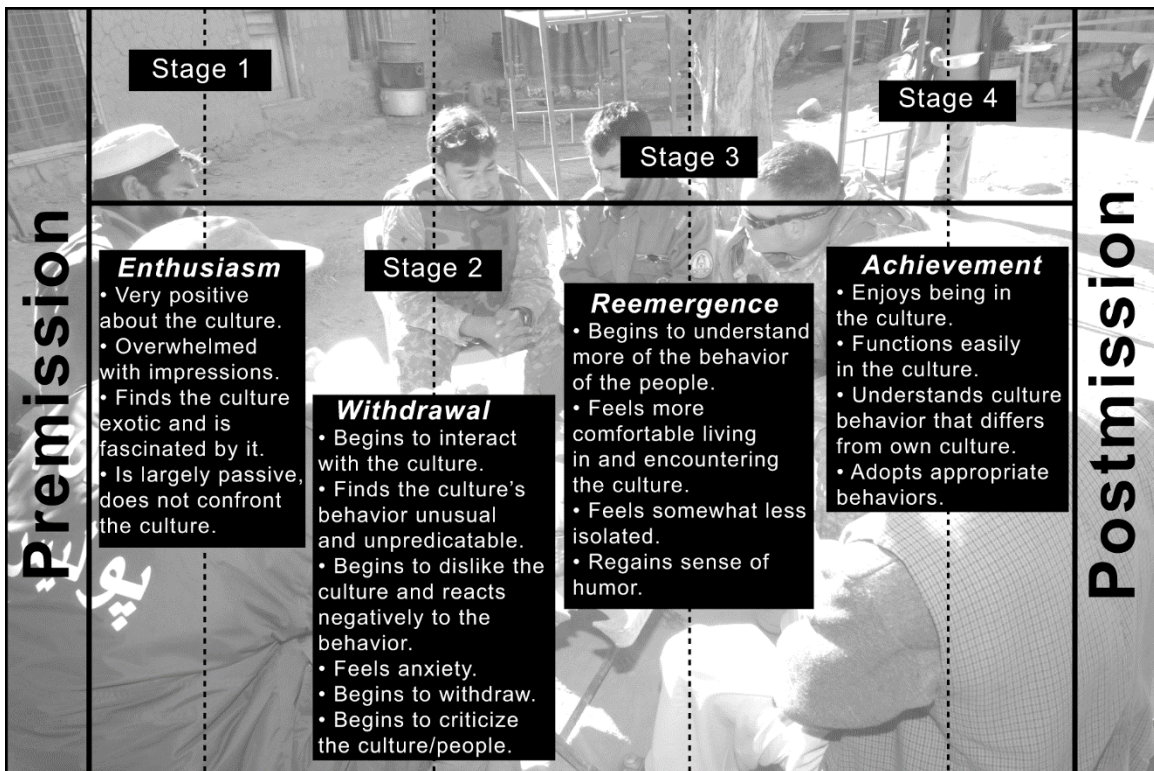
Premission

Stage 1

Enthusiasm
• Very positive about the culture.
• Overwhelmed with impressions.
• Finds the culture exotic and is fascinated by it.
• Is largely passive, does not confront the culture.

Stage 2

Withdrawal
• Begins to interact with the culture.
• Finds the culture's behavior unusual and unpredicatable.
• Begins to dislike the culture and reacts negatively to the behavior.
• Feels anxiety.
• Begins to withdraw.
• Begins to criticize the culture/people.

Stage 3

Reemergence
• Begins to understand more of the behavior of the people.
• Feels more comfortable living in and encountering the culture.
• Feels somewhat less isolated.
• Regains sense of humor.

Stage 4

Achievement
• Enjoys being in the culture.
• Functions easily in the culture.
• Understands culture behavior that differs from own culture.
• Adopts appropriate behaviors.

Postmission